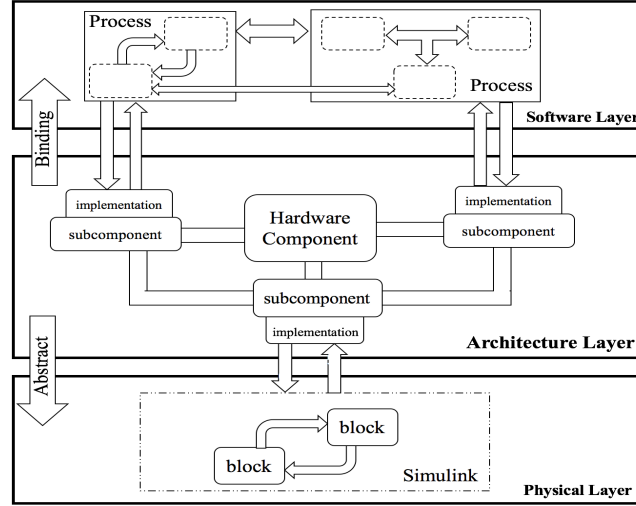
Process

Process

Software Layer

Binding

implementation

subcomponent

Hardware Component

implementation

subcomponent

subcomponent

implementation

Architecture Layer

Abstract

block

block

Simulink

Physical Layer